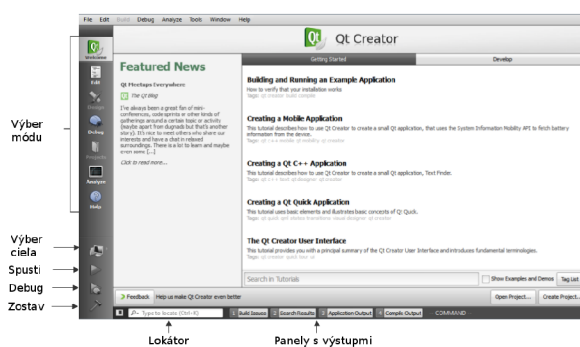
File Edit Build Debug Analyze Tools Window Help

Qt Creator

Welcome
Edit
Design
Debug
Projects
Analyze
Help

Featured News

Qt MeeGo Everywhere
The Qt Blog

I've always been a great fan of mini-conferences, code sprints or other kinds of gatherings around a certain topic or activity (maybe apart from dugnads but that's another story). It's nice to meet others who share our interests and have a chat in relaxed surroundings. There is a lot to learn and maybe even some [...]

Click to read more...

Getting Started
Develop

Building and Running an Example Application
How to verify that your installation works
Tags: qt creator build compile

Creating a Mobile Application
This tutorial describes how to use Qt Creator to create a small Qt application, that uses the System Information Mobility API to fetch battery information from the device.
Tags: qt c++ mobile qt mobility qt creator

Creating a Qt C++ Application
This tutorial describes how to use Qt Creator to create a small Qt application, Text Finder.
Tags: qt c++ text qt designer qt creator

Creating a Qt Quick Application
This tutorial uses basic elements and illustrates basic concepts of Qt Quick.
Tags: qt quick qml states transitions visual designer qt creator

The Qt Creator User Interface
This tutorial provides you with a principal summary of the Qt Creator User Interface and introduces fundamental terminologies.
Tags: qt creator qml ui

Search in Tutorials
Show Examples and Demos
Tag List

Feedback Help us make Qt Creator even better
Open Project...
Create Project...

Type to locate (Ctrl+K)
1 Build Issues
2 Search Results
3 Application Output
4 Compile Output
COMMAND

Výber módu

Výber cieľa
Spusti
Debug
Zostav

Lokátor
Panely s výstupmi